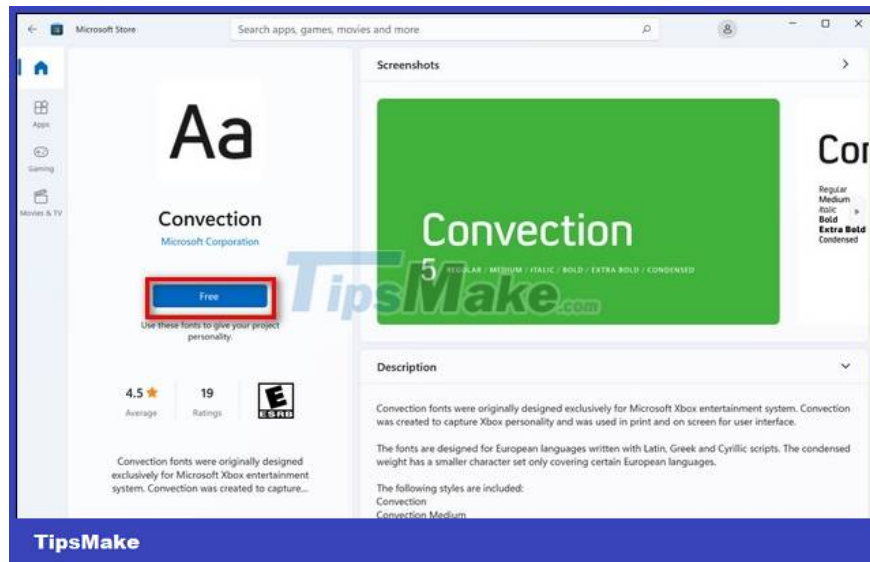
Microsoft Store

Search apps, games, movies and more

Apps

Gaming

Movies & TV

Aa

Convection

Microsoft Corporation

Free

Use these fonts to give your project personality.

4.5 ★
Average

19
Ratings

E
ESRB

Convection fonts were originally designed exclusively for Microsoft Xbox entertainment system. Convection was created to capture...

Screenshots

Convection

5 REGULAR / MEDIUM / ITALIC / BOLD / EXTRA BOLD / CONDENSED

Cor

Regular
Medium
Italic
Bold
Extra Bold
Condensed

TipsMake.com

Description

Convection fonts were originally designed exclusively for Microsoft Xbox entertainment system. Convection was created to capture Xbox personality and was used in print and on screen for user interface.

The fonts are designed for European languages written with Latin, Greek and Cyrillic scripts. The condensed weight has a smaller character set only covering certain European languages.

The following styles are included:
Convection
Convection Medium

TipsMake